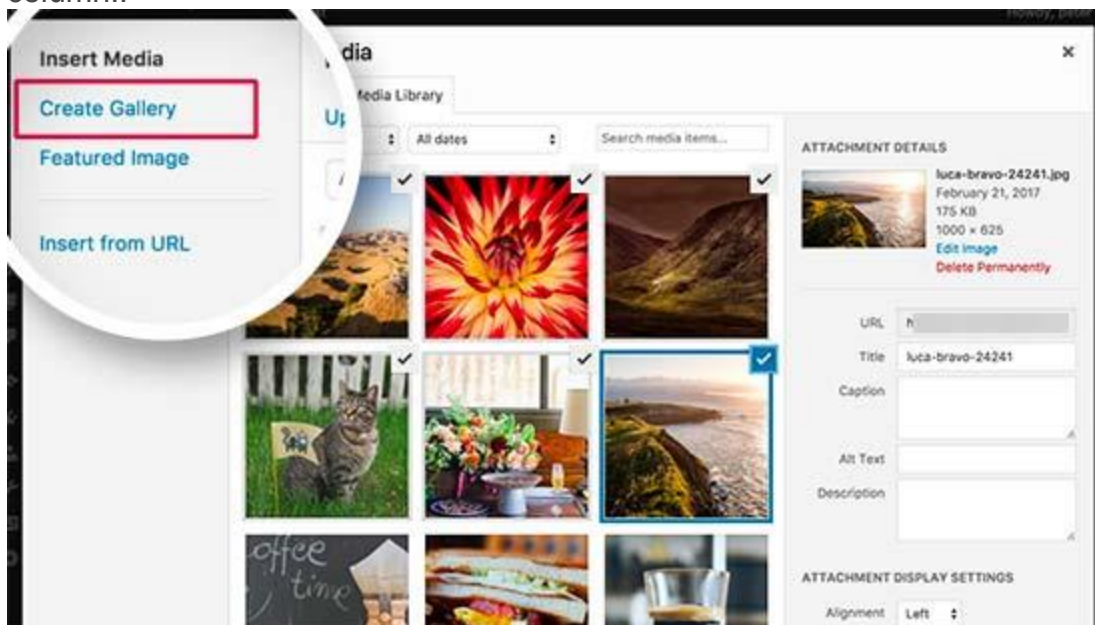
column.

Howdy, Peter

Insert Media

Create Gallery

Featured Image

Insert from URL

dia

×

Up

Media Library

All dates

Search media items...

ATTACHMENT DETAILS

luca-bravo-24241.jpg
February 21, 2017
175 KB
1000 × 625
Edit Image
Delete Permanently

URL h

Title luca-bravo-24241

Caption

Alt Text

Description

ATTACHMENT DISPLAY SETTINGS

Alignment Left

offee time